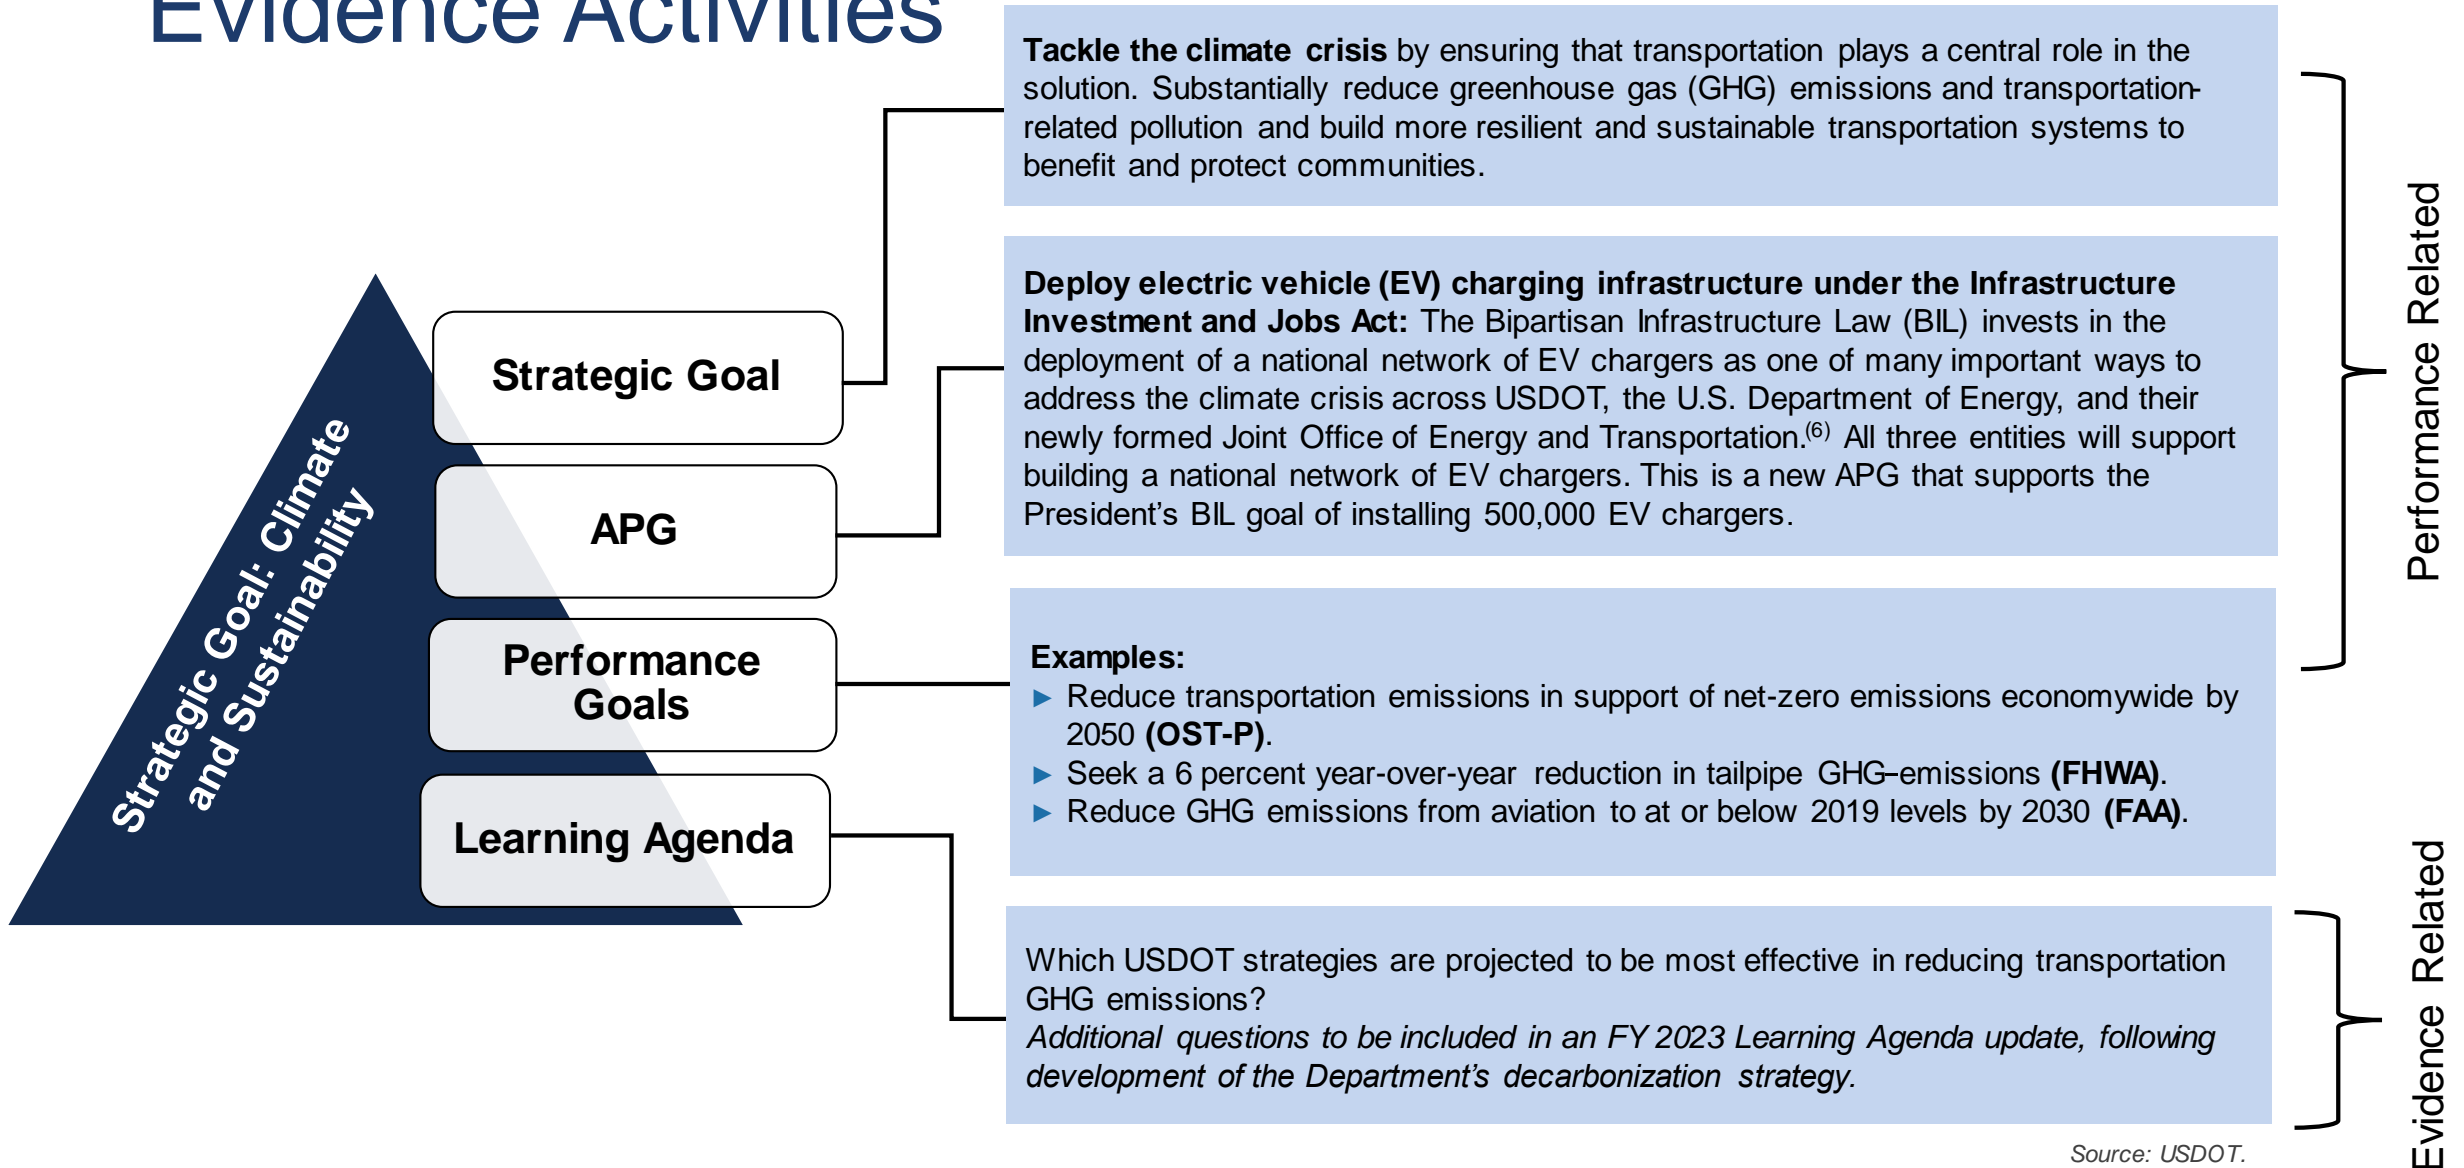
Evidence Activities

Strategic Goal: Climate and Sustainability

Strategic Goal

APG

Performance Goals

Learning Agenda

**Tackle the climate crisis** by ensuring that transportation plays a central role in the solution. Substantially reduce greenhouse gas (GHG) emissions and transportation-related pollution and build more resilient and sustainable transportation systems to benefit and protect communities.

**Deploy electric vehicle (EV) charging infrastructure under the Infrastructure Investment and Jobs Act:** The Bipartisan Infrastructure Law (BIL) invests in the deployment of a national network of EV chargers as one of many important ways to address the climate crisis across USDOT, the U.S. Department of Energy, and their newly formed Joint Office of Energy and Transportation.$^{(6)}$ All three entities will support building a national network of EV chargers. This is a new APG that supports the President’s BIL goal of installing 500,000 EV chargers.

**Examples:**
► Reduce transportation emissions in support of net-zero emissions economywide by 2050 **(OST-P)**.
► Seek a 6 percent year-over-year reduction in tailpipe GHG–emissions **(FHWA)**.
► Reduce GHG emissions from aviation to at or below 2019 levels by 2030 **(FAA)**.

Which USDOT strategies are projected to be most effective in reducing transportation GHG emissions?
*Additional questions to be included in an FY 2023 Learning Agenda update, following development of the Department’s decarbonization strategy.*

Performance Related

Evidence Related

Source: USDOT.